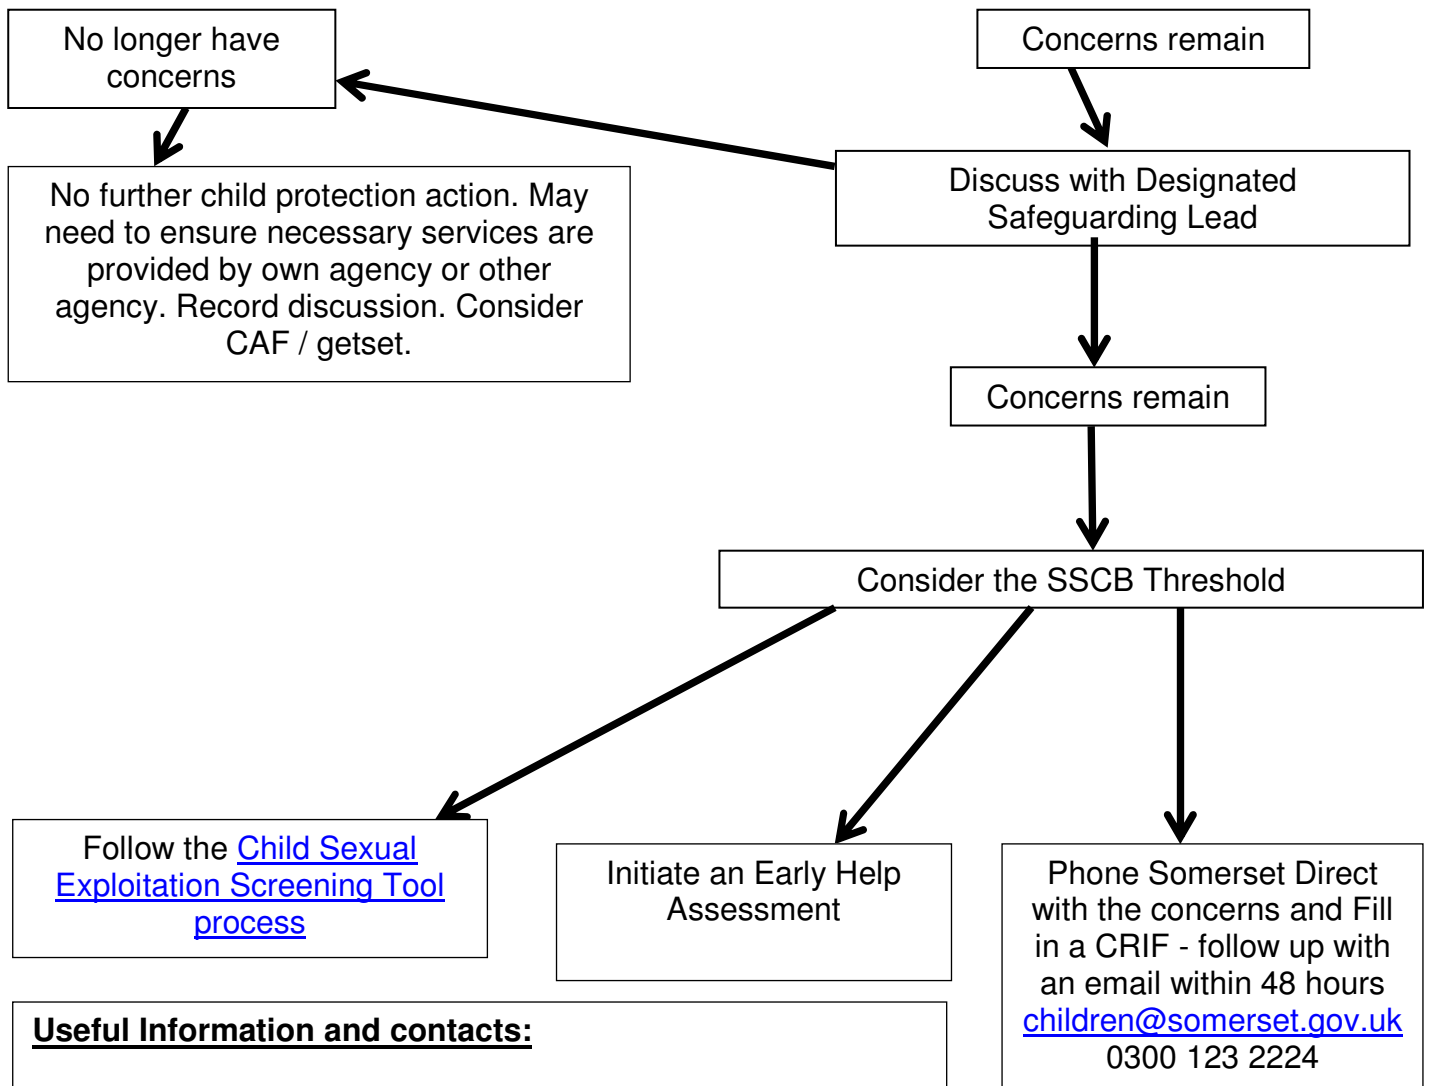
No longer have concerns

Concerns remain

Discuss with Designated Safeguarding Lead

No further child protection action. May need to ensure necessary services are provided by own agency or other agency. Record discussion. Consider CAF / getset.

Concerns remain

Consider the SSCB Threshold

Follow the Child Sexual Exploitation Screening Tool process

Initiate an Early Help Assessment

Phone Somerset Direct with the concerns and Fill in a CRIF - follow up with an email within 48 hours children@somerset.gov.uk 0300 123 2224

Useful Information and contacts: